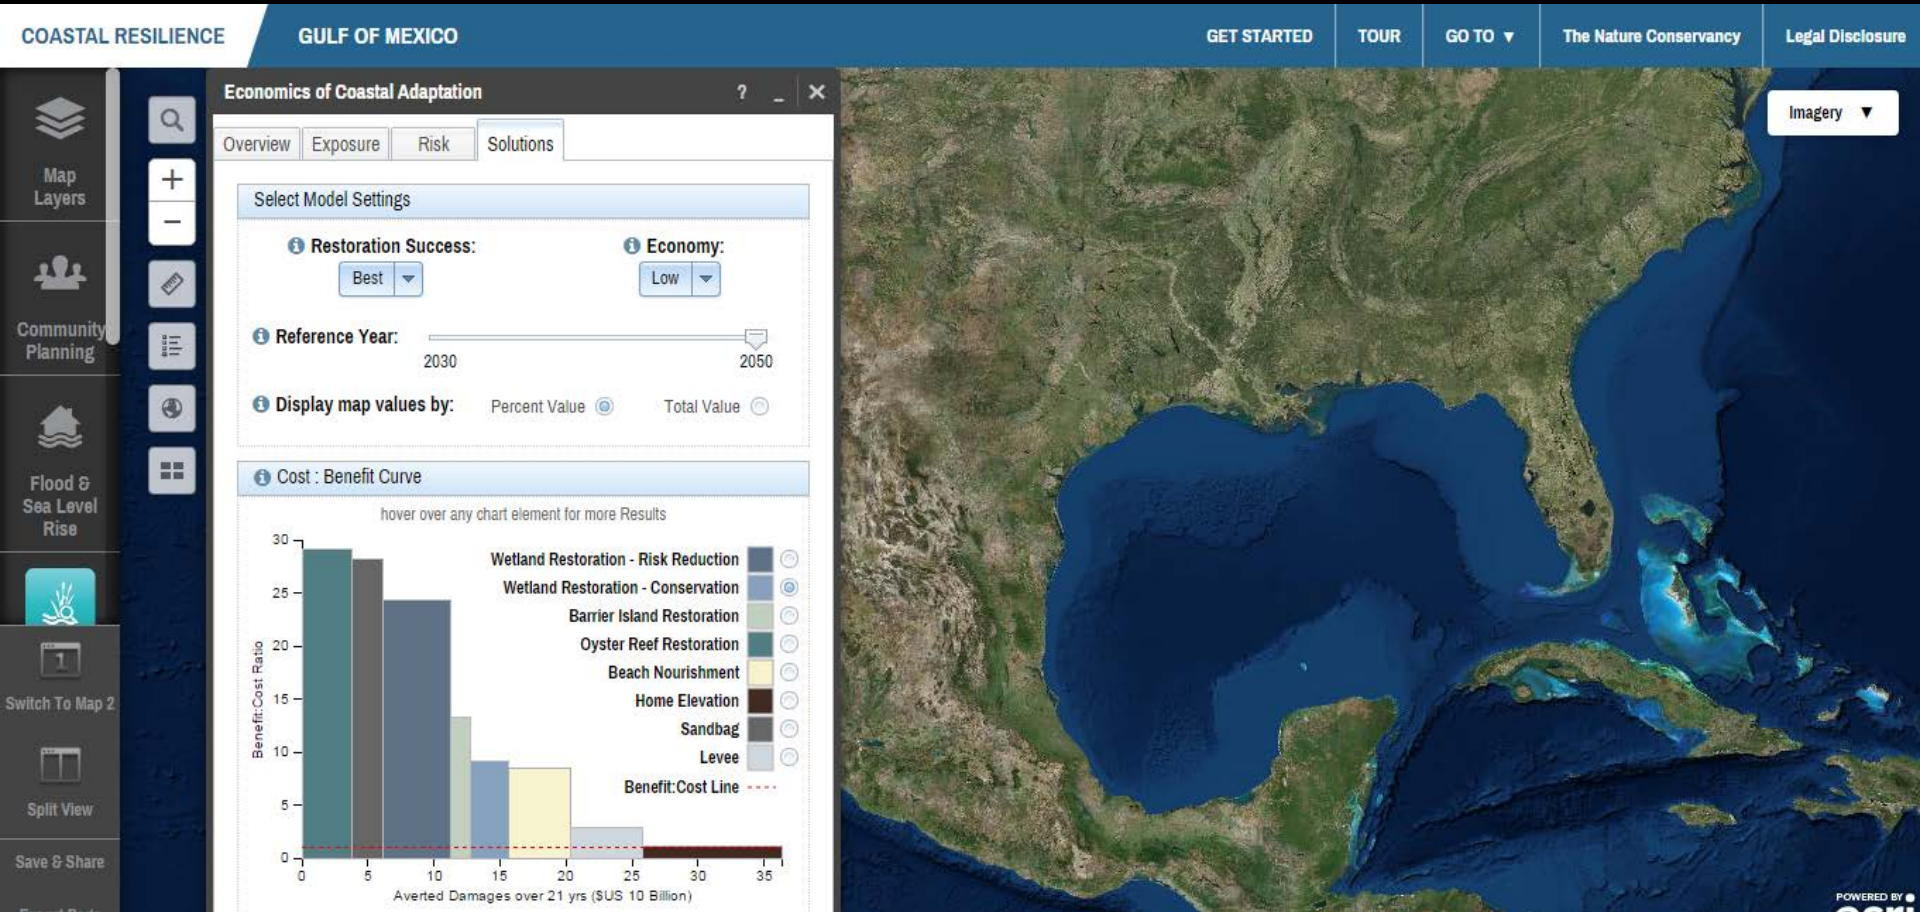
COASTAL RESILIENCE GULF OF MEXICO

GET STARTED TOUR GO TO ▼ The Nature Conservancy Legal Disclosure

Map Layers

Community Planning

Flood & Sea Level Rise

Switch To Map 2

Split View

Save & Share

Economics of Coastal Adaptation ? _ ✕

Overview Exposure Risk Solutions

Select Model Settings

Restoration Success: Best

Economy: Low

Reference Year: 2030 2050

Display map values by: Percent Value Total Value

Cost : Benefit Curve

hover over any chart element for more Results

| |
|---|
| Wetland Restoration - Risk Reduction |
| Wetland Restoration - Conservation |
| Barrier Island Restoration |
| Oyster Reef Restoration |
| Beach Nourishment |
| Home Elevation |
| Sandbag |
| Levee |
| Benefit:Cost Line |

Benefit:Cost Ratio

0 5 10 15 20 25 30

0 5 10 15 20 25 30 35

Averted Damages over 21 yrs ($US 10 Billion)

Imagery ▼

POWERED BY